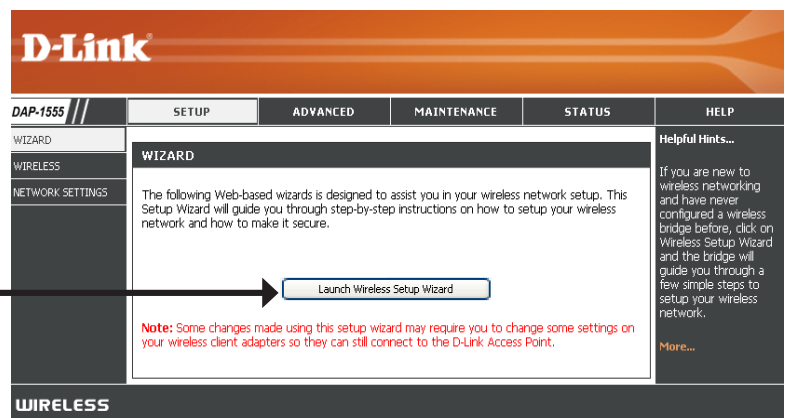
D-Link

DAP-1555

SETUP | ADVANCED | MAINTENANCE | STATUS | HELP

WIZARD
WIRELESS
NETWORK SETTINGS

WIZARD

The following Web-based wizards is designed to assist you in your wireless network setup. This Setup Wizard will guide you through step-by-step instructions on how to setup your wireless network and how to make it secure.

Launch Wireless Setup Wizard

Note: Some changes made using this setup wizard may require you to change some settings on your wireless client adapters so they can still connect to the D-Link Access Point.

Helpful Hints...

If you are new to wireless networking and have never configured a wireless bridge before, click on Wireless Setup Wizard and the bridge will guide you through a few simple steps to setup your wireless network.

More...

WIRELESS